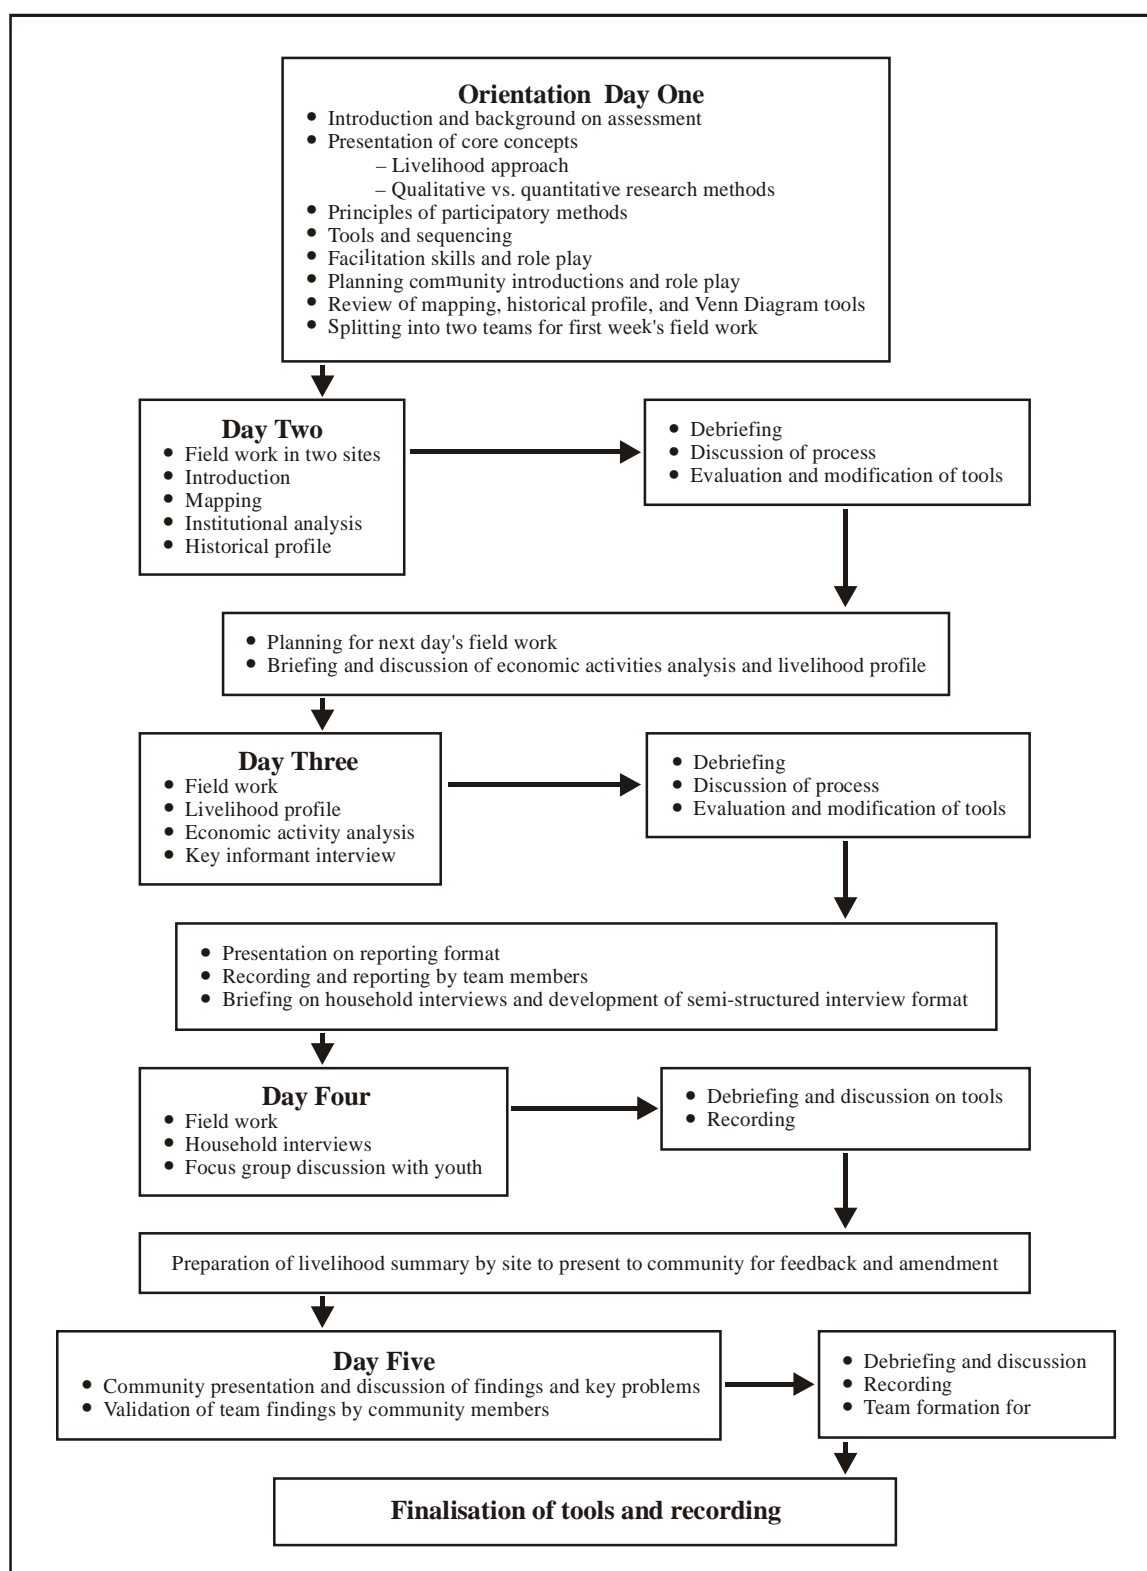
**Orientation Day One**
- Introduction and background on assessment
- Presentation of core concepts
  – Livelihood approach
  – Qualitative vs. quantitative research methods
- Principles of participatory methods
- Tools and sequencing
- Facilitation skills and role play
- Planning community introductions and role play
- Review of mapping, historical profile, and Venn Diagram tools
- Splitting into two teams for first week's field work

**Day Two**
- Field work in two sites
- Introduction
- Mapping
- Institutional analysis
- Historical profile

- Debriefing
- Discussion of process
- Evaluation and modification of tools

- Planning for next day's field work
- Briefing and discussion of economic activities analysis and livelihood profile

**Day Three**
- Field work
- Livelihood profile
- Economic activity analysis
- Key informant interview

- Debriefing
- Discussion of process
- Evaluation and modification of tools

- Presentation on reporting format
- Recording and reporting by team members
- Briefing on household interviews and development of semi-structured interview format

**Day Four**
- Field work
- Household interviews
- Focus group discussion with youth

- Debriefing and discussion on tools
- Recording

Preparation of livelihood summary by site to present to community for feedback and amendment

**Day Five**
- Community presentation and discussion of findings and key problems
- Validation of team findings by community members

- Debriefing and discussion
- Recording
- Team formation for

**Finalisation of tools and recording**